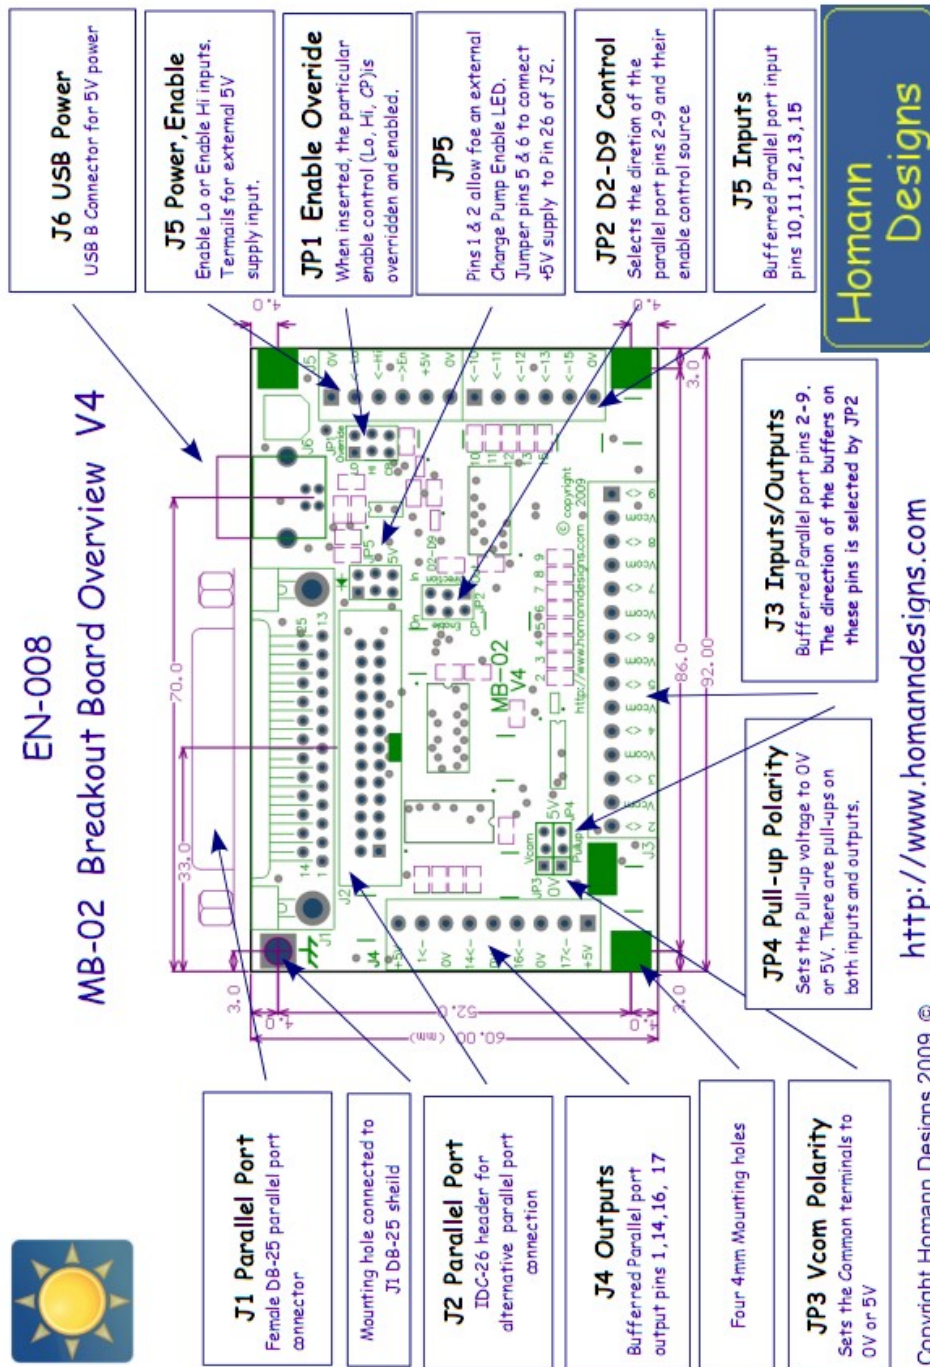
J6 USB Power
USB B Connector for 5V power

J5 Power, Enable
Enable Lo or Enable Hi inputs. Termails for external 5V supply input.

JP1 Enable Overide
When inserted, the particular enable control (Lo, Hi, CP)is overidden and enabled.

JP5
Pins 1 & 2 allow foe an external Charge Pump Enable LED. Jumper pins 5 & 6 to connect +5V supply to Pin 26 of J2.

JP2 D2-D9 Control
Selects the direction of the parallel port pins 2-9 and their enable control source

J5 Inputs
Buffered Parallel port input pins 10,11,12,13,15

Homann Designs

EN-008
MB-02 Breakout Board Overview V4

J3 Inputs/Outputs
Buffered Parallel port pins 2-9. The direction of the buffers on these pins is selected by JP2

JP4 Pull-up Polarity
Sets the Pull-up voltage to 0V or 5V. There are pull-ups on both inputs and outputs.

http://www.homanndesigns.com

J1 Parallel Port
Female DB-25 parallel port connector

Mounting hole connected to J1 DB-25 sheild

J2 Parallel Port
IDC-26 header for alternative parallel port connection

J4 Outputs
Bufferred Parallel port output pins 1,14,16, 17

Four 4mm Mounting holes

JP3 Vcom Polarity
Sets the Common terminals to 0V or 5V

Copyright Homann Designs 2009 ©

70.0
33.0
3.0
4.0
52.0
60.00 (mm)
86.0
92.00
3.0
4.0
MB-02 V4
http://www.homanndesigns.com
© copyright 2009
J1 J2 J3 J4 J5 J6 JP1 JP2 JP3 JP4 JP5
0V <-Hi <-En +5V 0V <-10 <-11 <-12 <-13 <-15 0V
+5V 1<- 0V 14<- 16<- 0V 17<- +5V
Vcom 5V 0V Pullup Override Lo Hi CP Direction In Out Enable
2 3 4 5 6 7 8 9